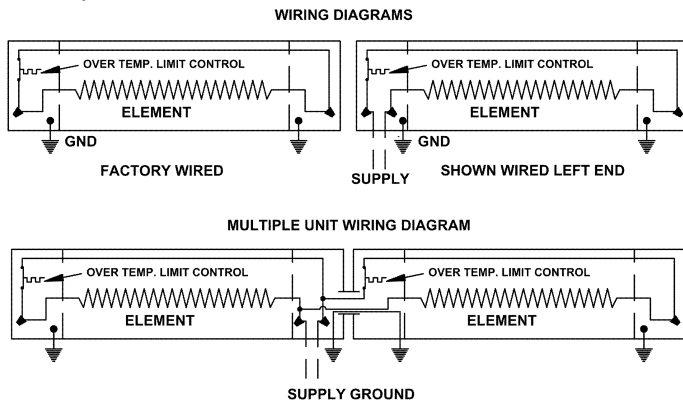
WIRING DIAGRAMS

OVER TEMP. LIMIT CONTROL

ELEMENT

GND

FACTORY WIRED

OVER TEMP. LIMIT CONTROL

ELEMENT

GND

SUPPLY

SHOWN WIRED LEFT END

MULTIPLE UNIT WIRING DIAGRAM

OVER TEMP. LIMIT CONTROL

ELEMENT

OVER TEMP. LIMIT CONTROL

ELEMENT

SUPPLY GROUND